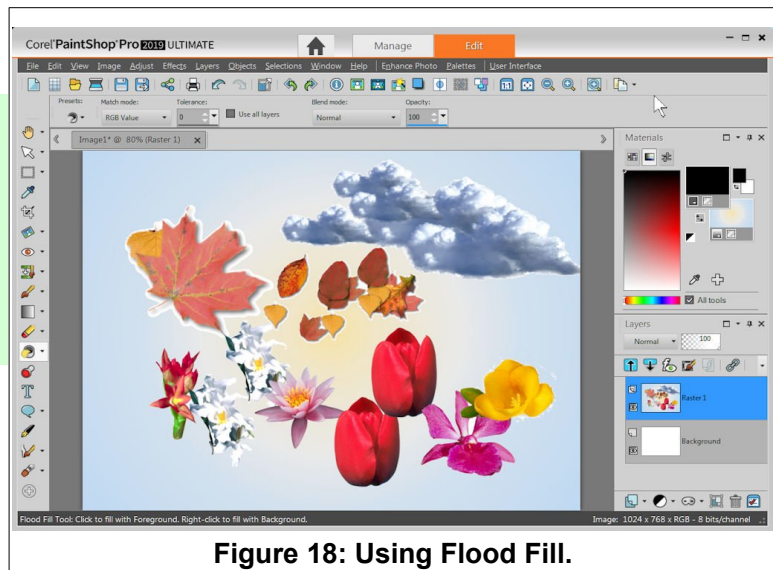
Corel PaintShop Pro 2019 ULTIMATE

Manage

Edit

File Edit View Image Adjust Effects Layers Objects Selections Window Help Enhance Photo Palettes User Interface

Presets: Match mode: Tolerance: Blend mode: Opacity:

RGB Value 0 Use all layers Normal 100

Image1* @ 80% (Raster 1)

Materials

All tools

Layers

Normal 100

Raster 1

Background

Flood Fill Tool: Click to fill with Foreground. Right-click to fill with Background.

Image: 1024 x 768 x RGB - 8 bits/channel

Figure 18: Using Flood Fill.